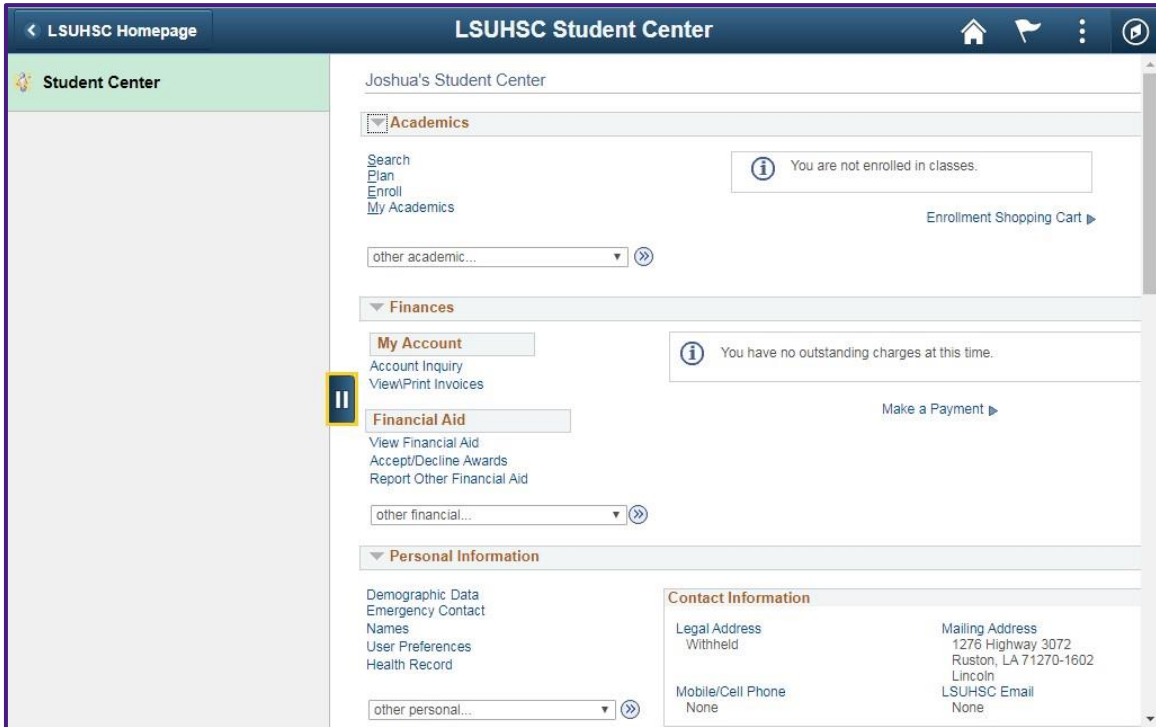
< LSUHSC Homepage

LSUHSC Student Center

Student Center

Joshua's Student Center

Academics

Search
Plan
Enroll
My Academics

You are not enrolled in classes.

Enrollment Shopping Cart

other academic...

Finances

My Account
Account Inquiry
View\Print Invoices

You have no outstanding charges at this time.

Make a Payment

Financial Aid
View Financial Aid
Accept/Decline Awards
Report Other Financial Aid

other financial...

Personal Information

Demographic Data
Emergency Contact
Names
User Preferences
Health Record

Contact Information

Legal Address
Withheld

Mailing Address
1276 Highway 3072
Ruston, LA 71270-1602
Lincoln

Mobile/Cell Phone
None

LSUHSC Email
None

other personal...